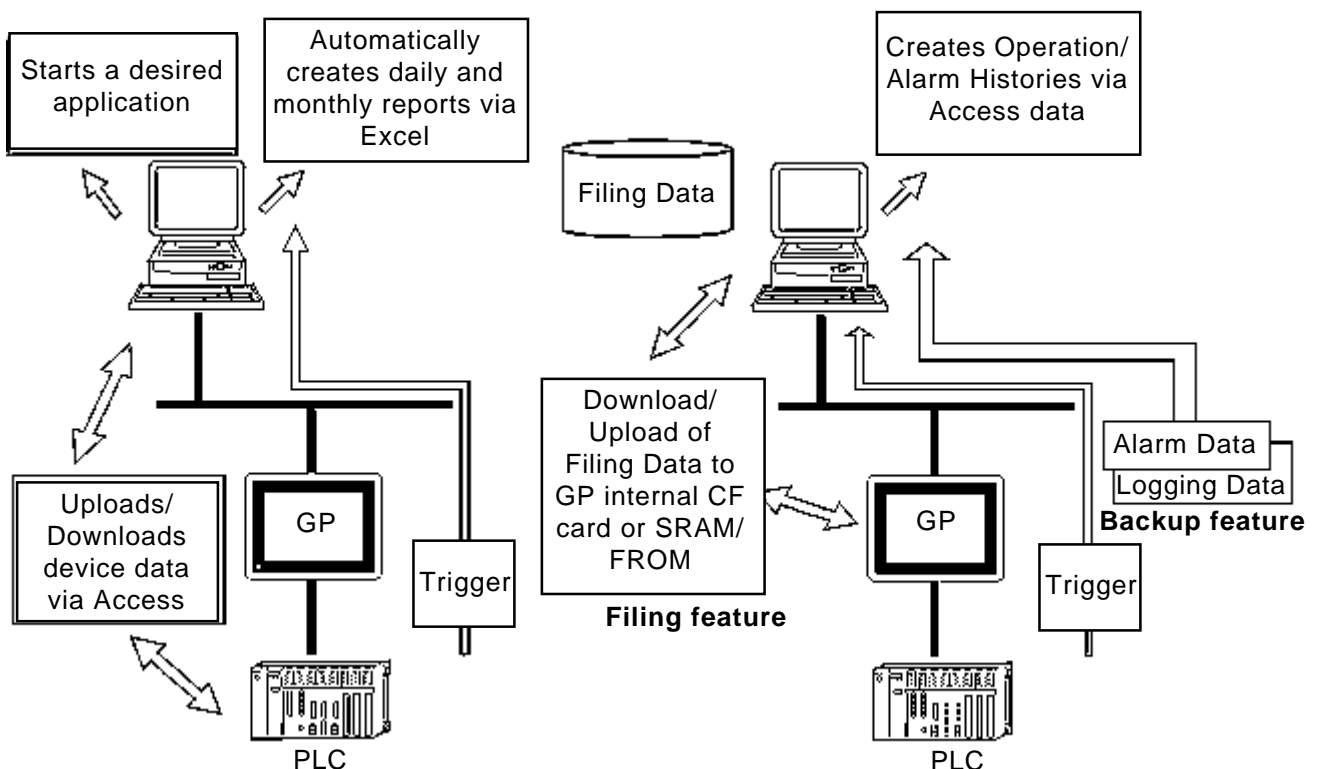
Starts a desired application

Automatically creates daily and monthly reports via Excel

Uploads/ Downloads device data via Access

GP

Trigger

PLC

Filing Data

Creates Operation/ Alarm Histories via Access data

Download/ Upload of Filing Data to GP internal CF card or SRAM/ FROM

Filing feature

GP

Trigger

Alarm Data

Logging Data

Backup feature

PLC